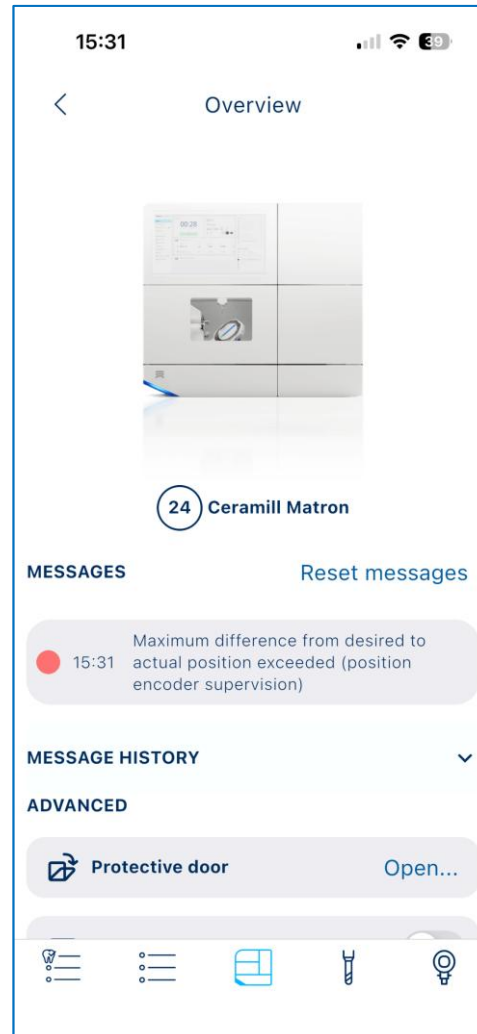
15:31

39

Overview

00:28

24 Ceramill Matron

MESSAGES

Reset messages

15:31 Maximum difference from desired to actual position exceeded (position encoder supervision)

MESSAGE HISTORY

ADVANCED

Protective door

Open...